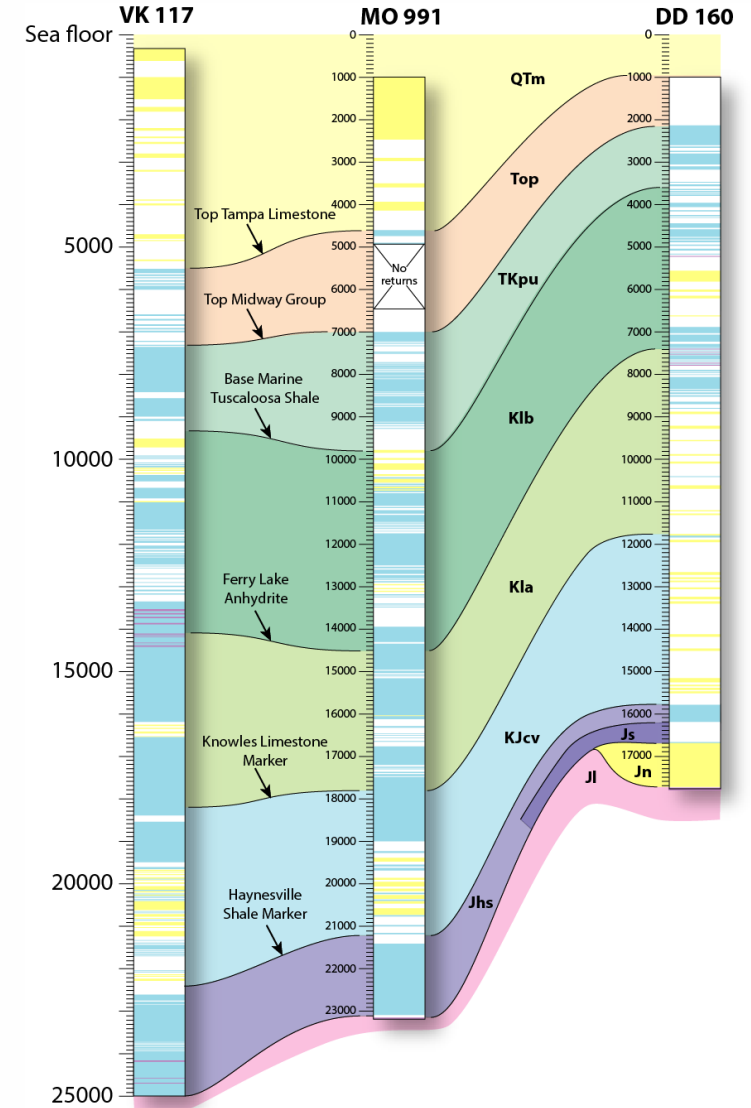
VK 117

MO 991

DD 160

Sea floor

5000

10000

15000

20000

25000

0
1000
2000
3000
4000
5000
6000
7000
8000
9000
10000
11000
12000
13000
14000
15000
16000
17000
18000
19000
20000
21000
22000
23000

0
1000
2000
3000
4000
5000
6000
7000
8000
9000
10000
11000
12000
13000
14000
15000
16000
17000

No returns

Top Tampa Limestone

Top Midway Group

Base Marine Tuscaloosa Shale

Ferry Lake Anhydrite

Knowles Limestone Marker

Haynesville Shale Marker

QTm

Top

TKpu

Klb

Kla

KJcv

Jhs

Js

Jl

Jn